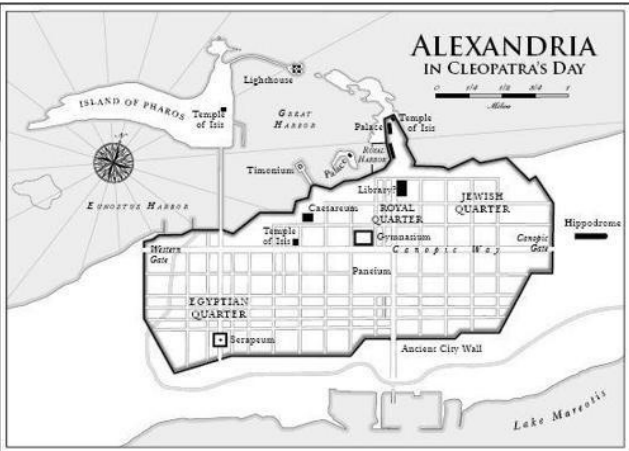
ALEXANDRIA
IN CLEOPATRA'S DAY

0 1/4 1/2 3/4 1
Miles

Lighthouse

ISLAND OF PHAROS

Temple of Isis

GREAT HARBOR

Palace

Temple of Isis

N

Timonium

Palace

ROYAL HARBOR

Library

EUNOSTUS HARBOR

Caesareum

ROYAL QUARTER

JEWISH QUARTER

Hippodrome

Temple of Isis

Gymnasium

Western Gate

Canopic Way

Canopic Gate

Paneium

EGYPTIAN QUARTER

Serapeum

Ancient City Wall

Lake Mareotis